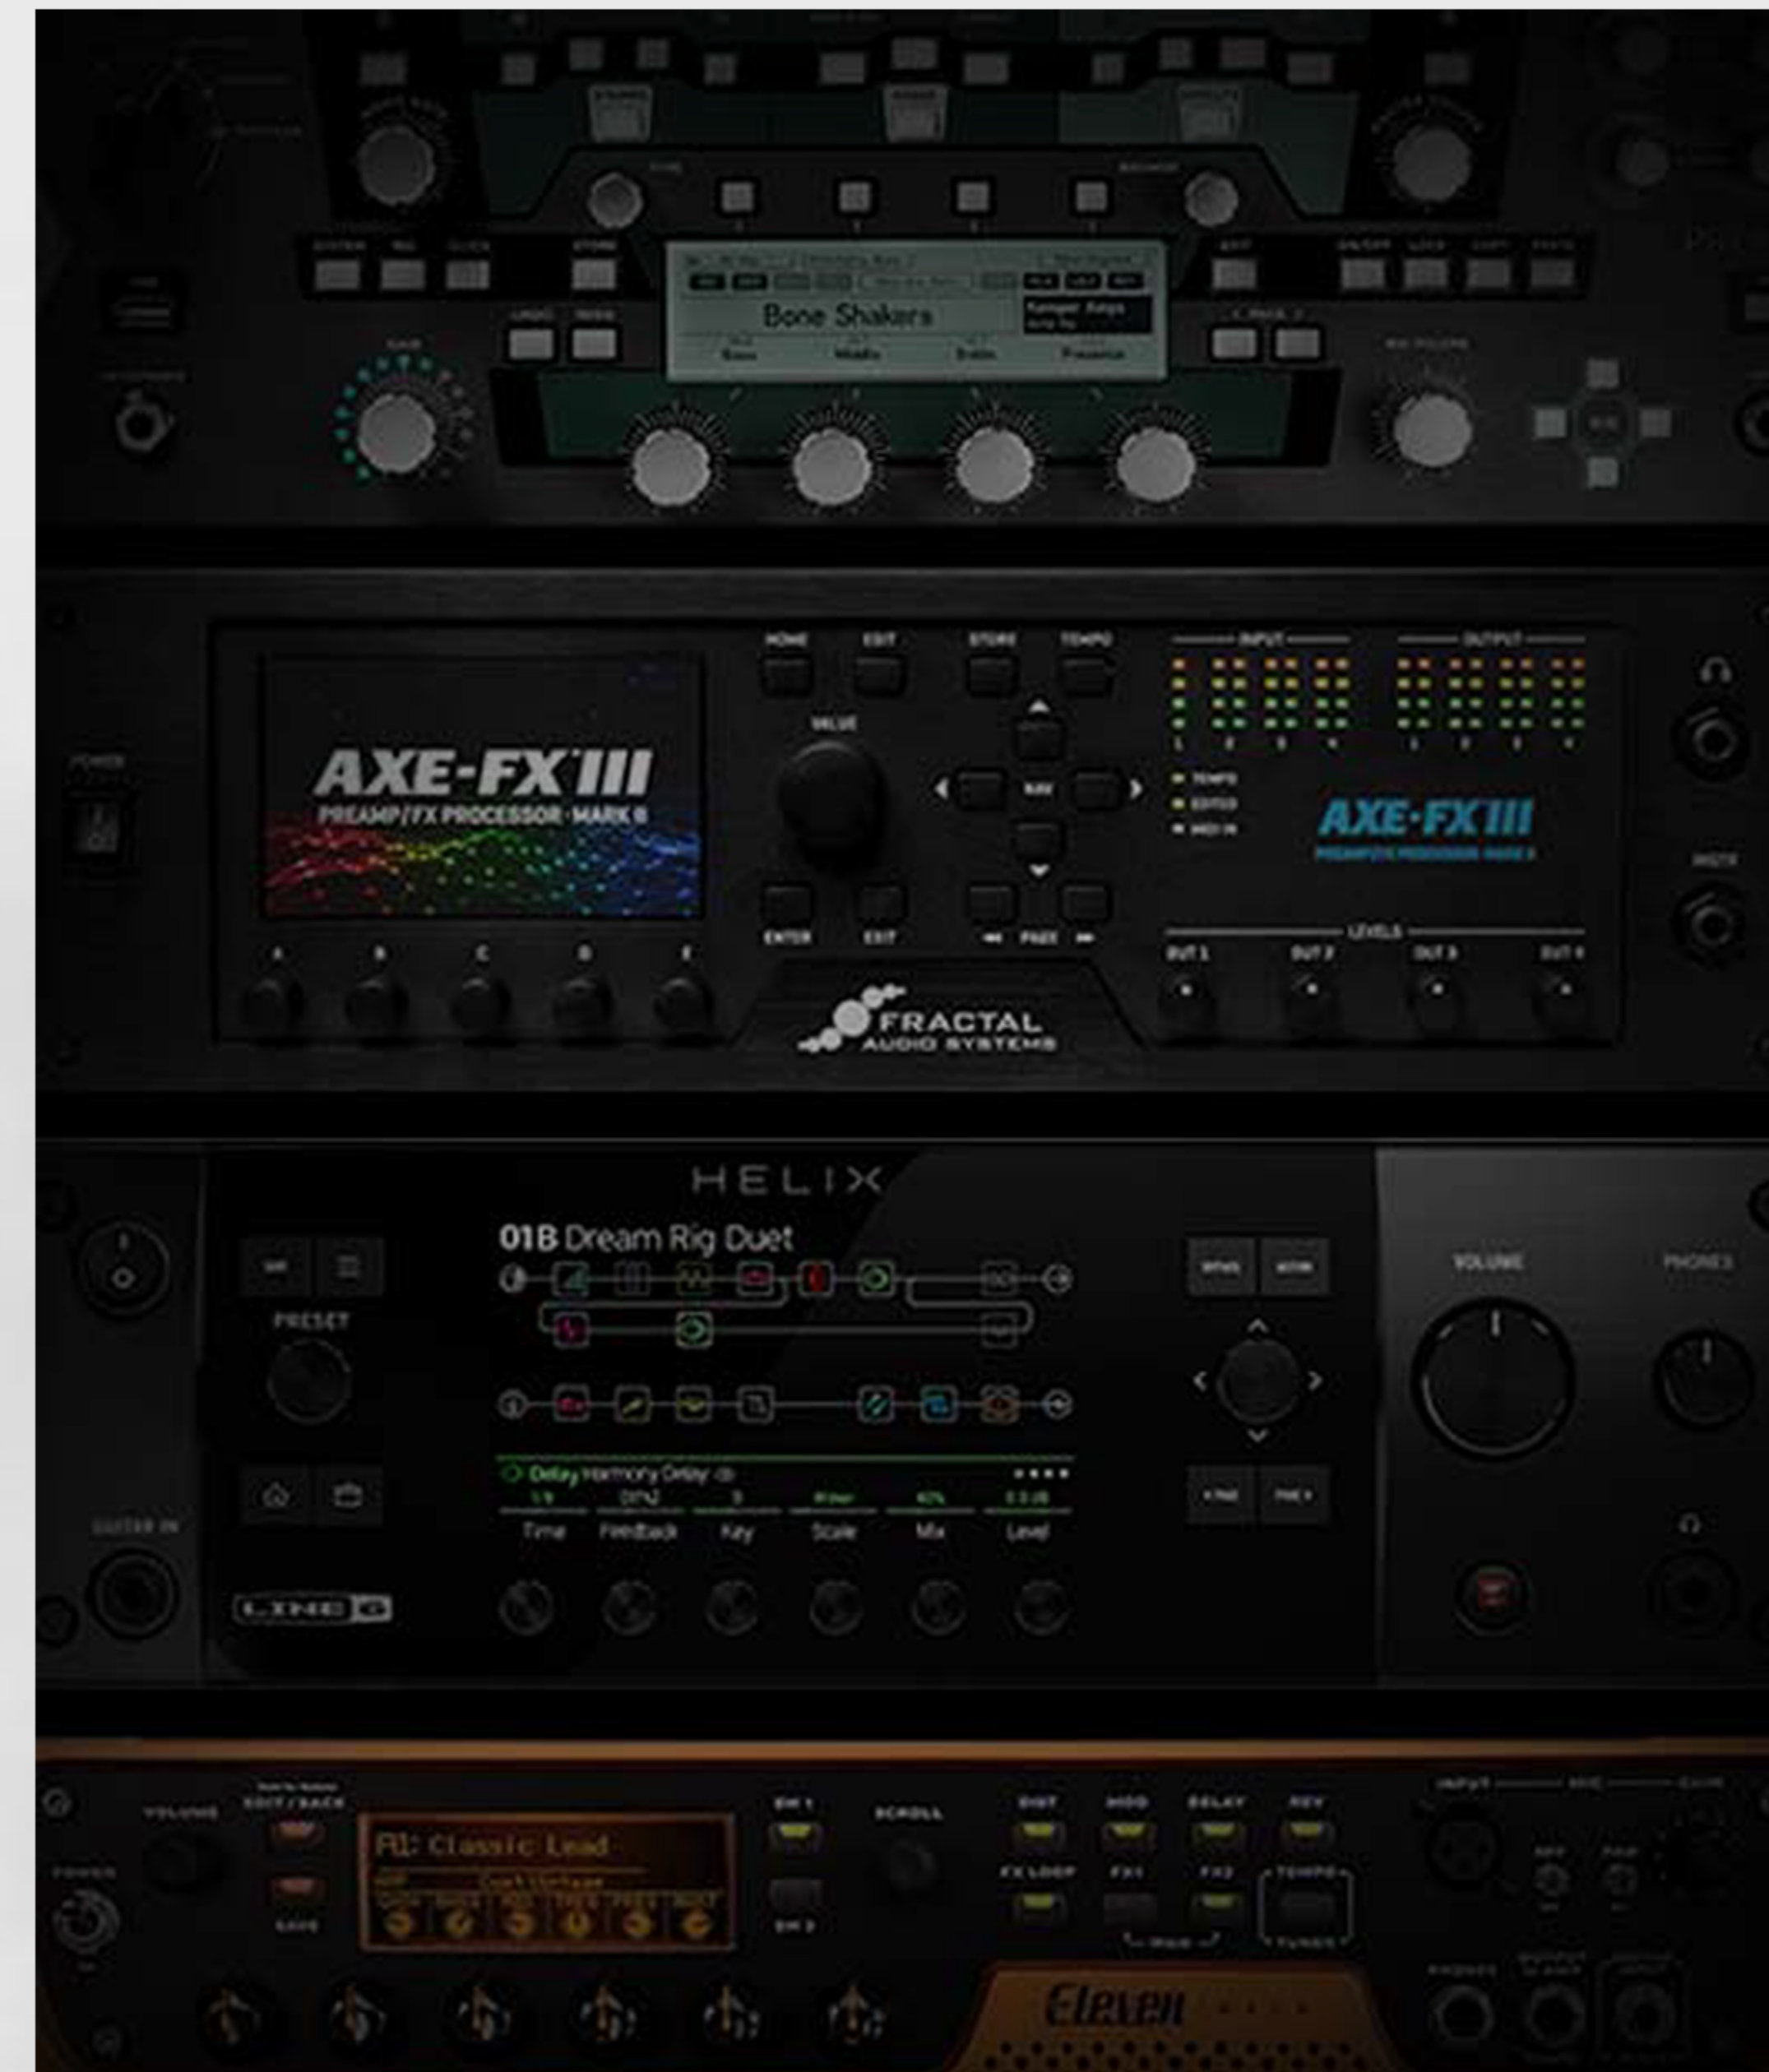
Bone Shakers

Bass Middle Treble Presence

HOME EXIT STORE TEMPO

INPUT OUTPUT

VALUE

NAV

AXE-FX III
PREAMP/FX PROCESSOR · MARK II

AXE-FX III

ENTER EXIT PAGE

LEVELS

OUT 1 OUT 2 OUT 3 OUT 4

A B C D E

FRACTAL
AUDIO SYSTEMS

POWER

HELIX

01B Dream Rig Duet

PRESET

Delay Harmony Delay

Time Feedback Key Scale Mix Level

VOLUME PHONES

GUITAR IN

LINE 6

A1: Classic Lead

VOLUME EDIT / BACK SAVE POWER

CH 1 SCROLL DIST MOD DELAY REV

FX LOOP FX1 FX2 TEMPO

INPUT

Eleven